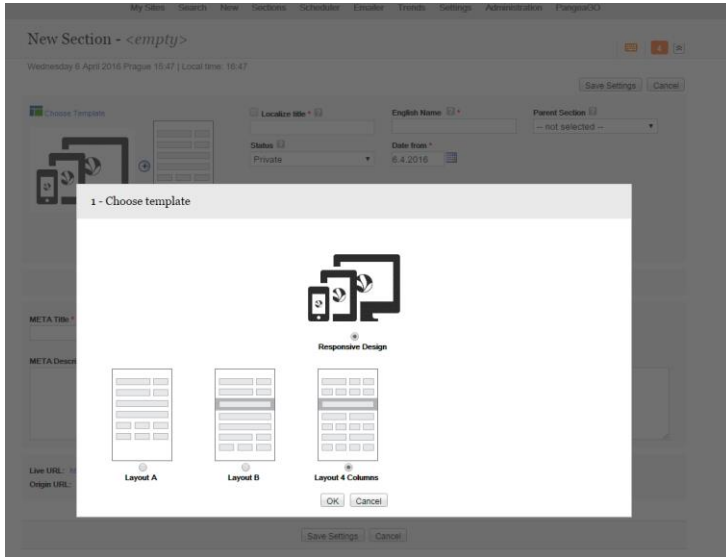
My Sites Search New Sections Scheduler Emailer Trends Settings Administration PangeaOO

New Section - <empty>

Wednesday 6 April 2016 Prague 15:47 | Local time: 15:47

Save Settings Cancel

Choose Template

Localize title *

English Name *

Parent Section

-- not selected --

Status

Private

Date from *

6.4.2016

1 - Choose template

Responsive Design

Layout A

Layout B

Layout 4 Columns

OK Cancel

META Title *

META Descri

Live URL:

Origin URL:

Save Settings Cancel